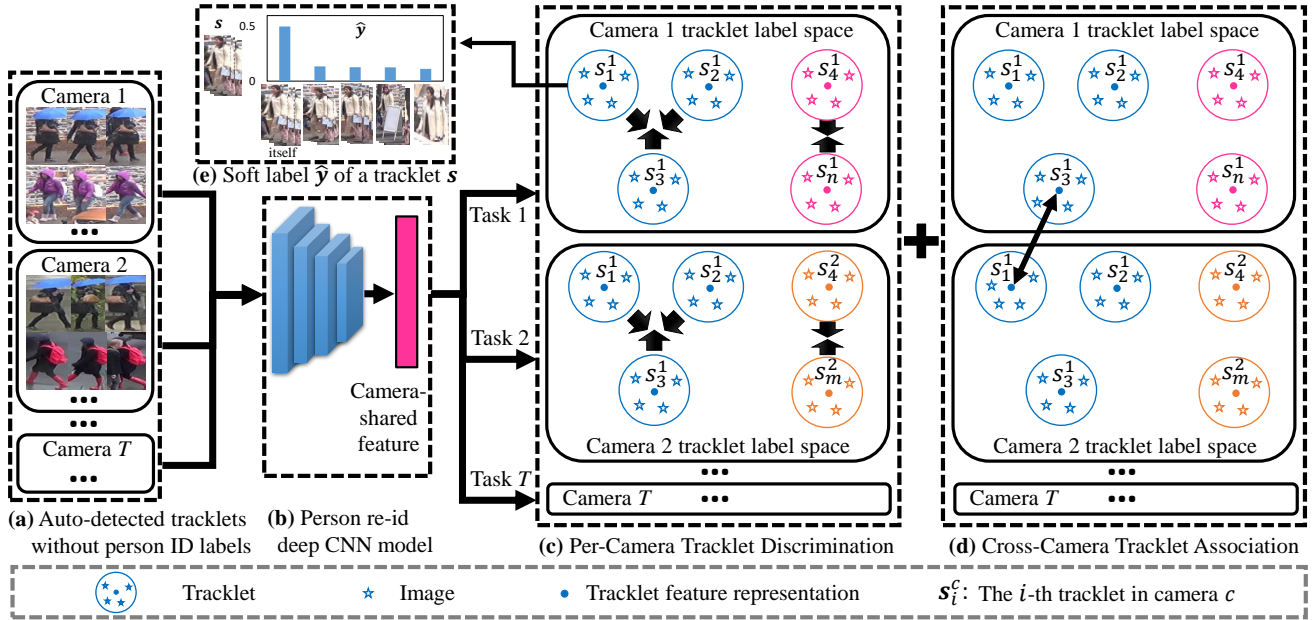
$\boldsymbol{s}$

0.5

$\hat{\boldsymbol{y}}$

0

itself

(e) Soft label $\hat{\boldsymbol{y}}$ of a tracklet $\boldsymbol{s}$

Camera 1

•••

Camera 2

•••

Camera $T$

•••

(a) Auto-detected tracklets without person ID labels

Camera-shared feature

(b) Person re-id deep CNN model

Task 1

Task 2

Task $T$

Camera 1 tracklet label space

$s_1^1$ $s_2^1$ $s_4^1$

$s_3^1$ $s_n^1$

$s_1^1$ $s_2^1$ $s_4^2$

$s_3^1$ $s_m^2$

Camera 2 tracklet label space

•••

Camera $T$ •••

(c) Per-Camera Tracklet Discrimination

Camera 1 tracklet label space

$s_1^1$ $s_2^1$ $s_4^1$

$s_3^1$ $s_n^1$

$s_1^1$ $s_2^1$ $s_4^2$

$s_3^1$ $s_m^2$

Camera 2 tracklet label space

•••

Camera $T$ •••

(d) Cross-Camera Tracklet Association

Tracklet Image Tracklet feature representation $\boldsymbol{s}_i^c$: The $i$-th tracklet in camera $c$